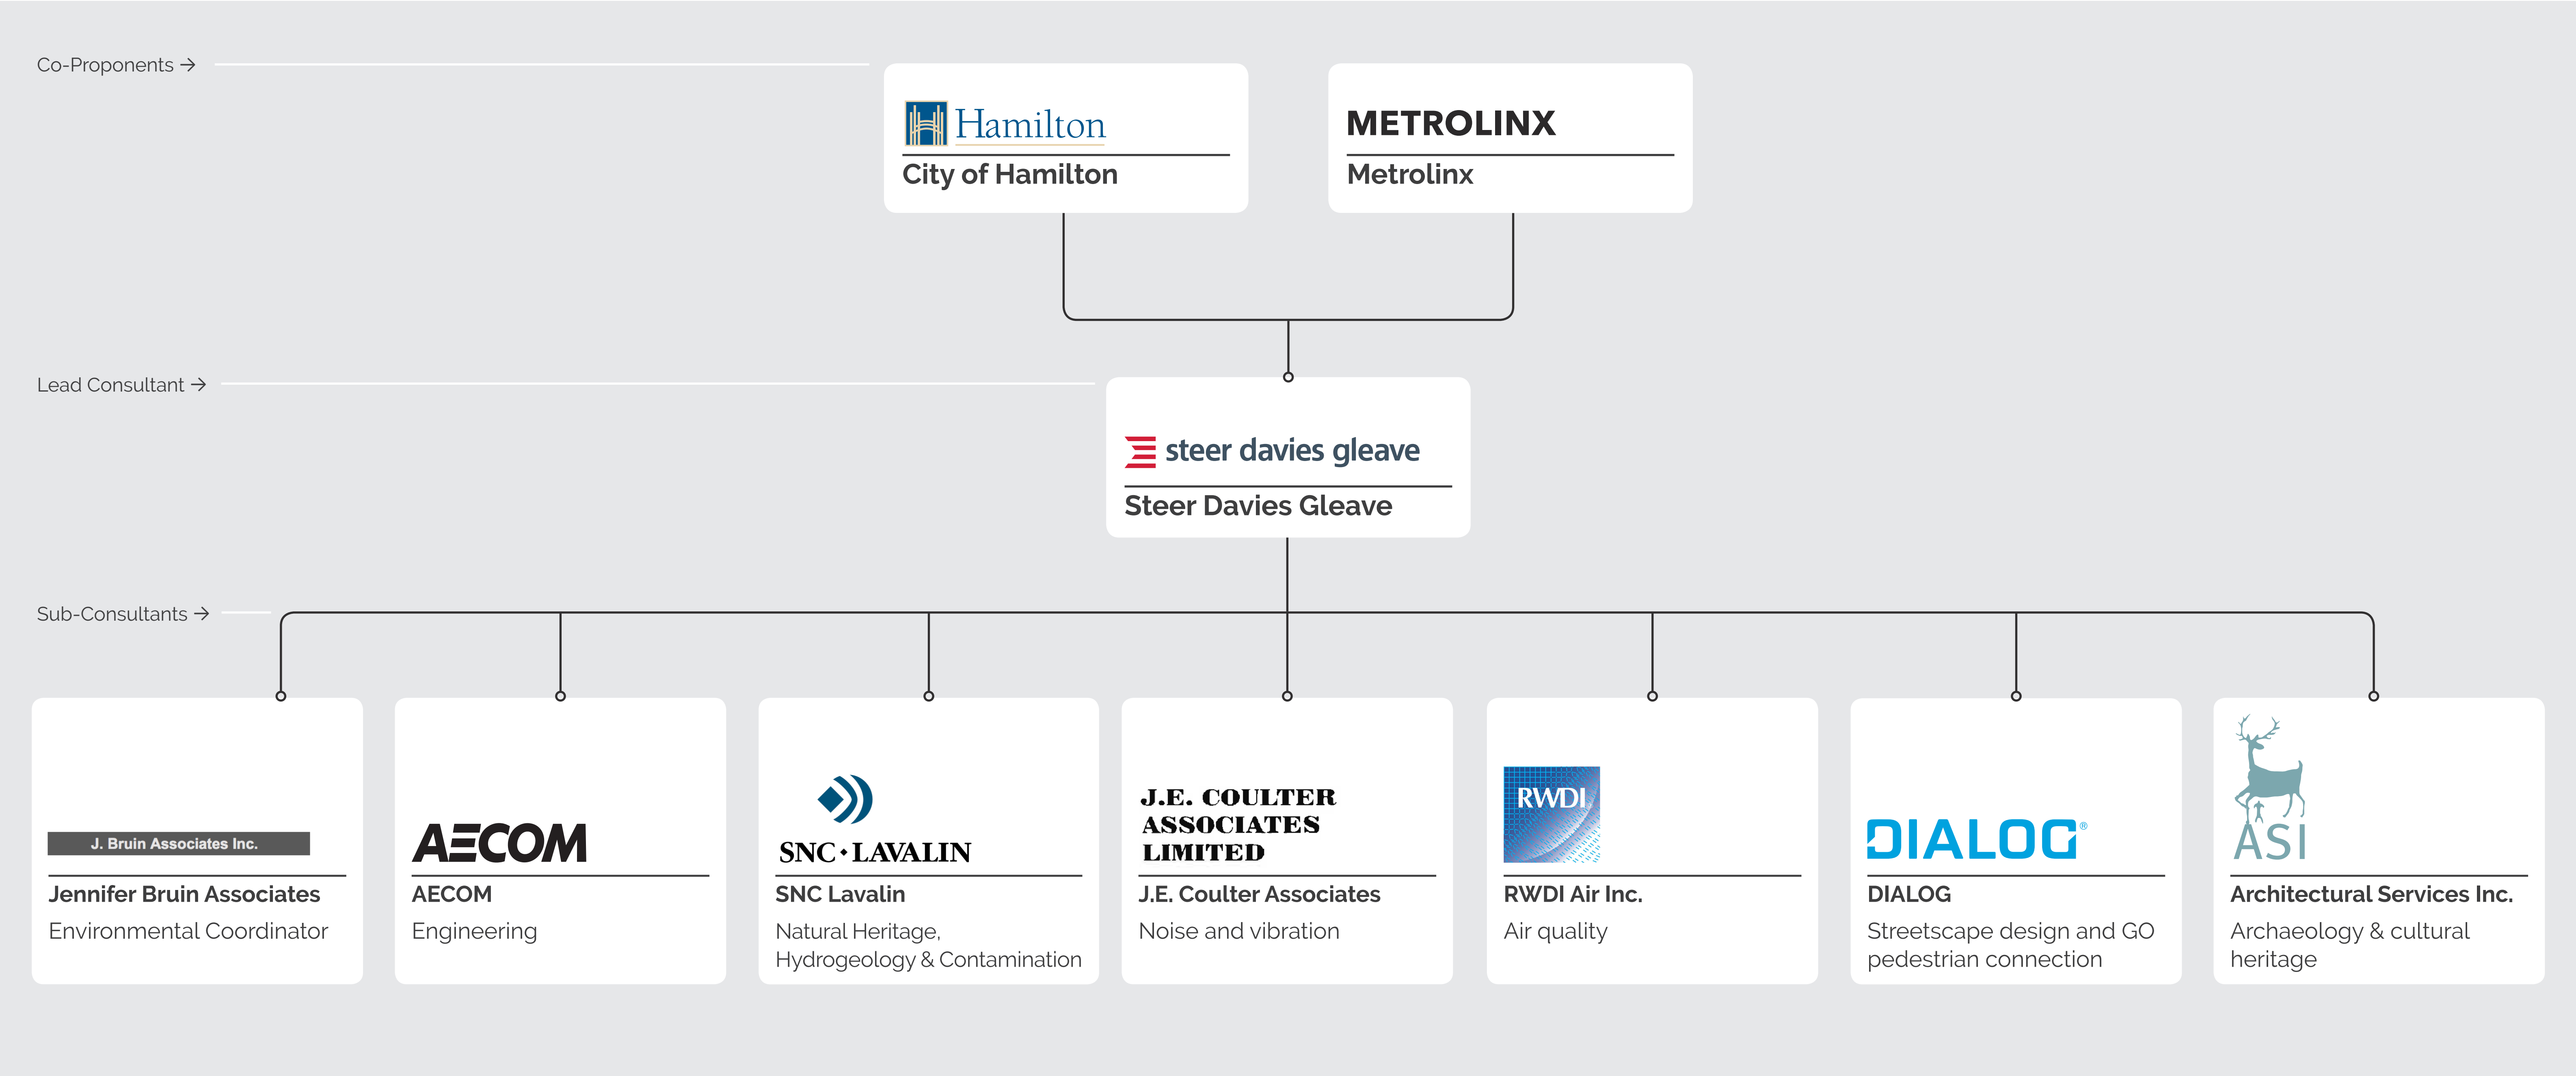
Co-Proponents →

Hamilton
City of Hamilton

METROLINX
Metrolinx

Lead Consultant →

steer davies gleave
Steer Davies Gleave

Sub-Consultants →

J. Bruin Associates Inc.
Jennifer Bruin Associates
Environmental Coordinator

AECOM
AECOM
Engineering

SNC·LAVALIN
SNC Lavalin
Natural Heritage, Hydrogeology & Contamination

J.E. COULTER ASSOCIATES LIMITED
J.E. Coulter Associates
Noise and vibration

RWDI
RWDI Air Inc.
Air quality

DIALOG®
DIALOG
Streetscape design and GO pedestrian connection

ASI
Architectural Services Inc.
Archaeology & cultural heritage